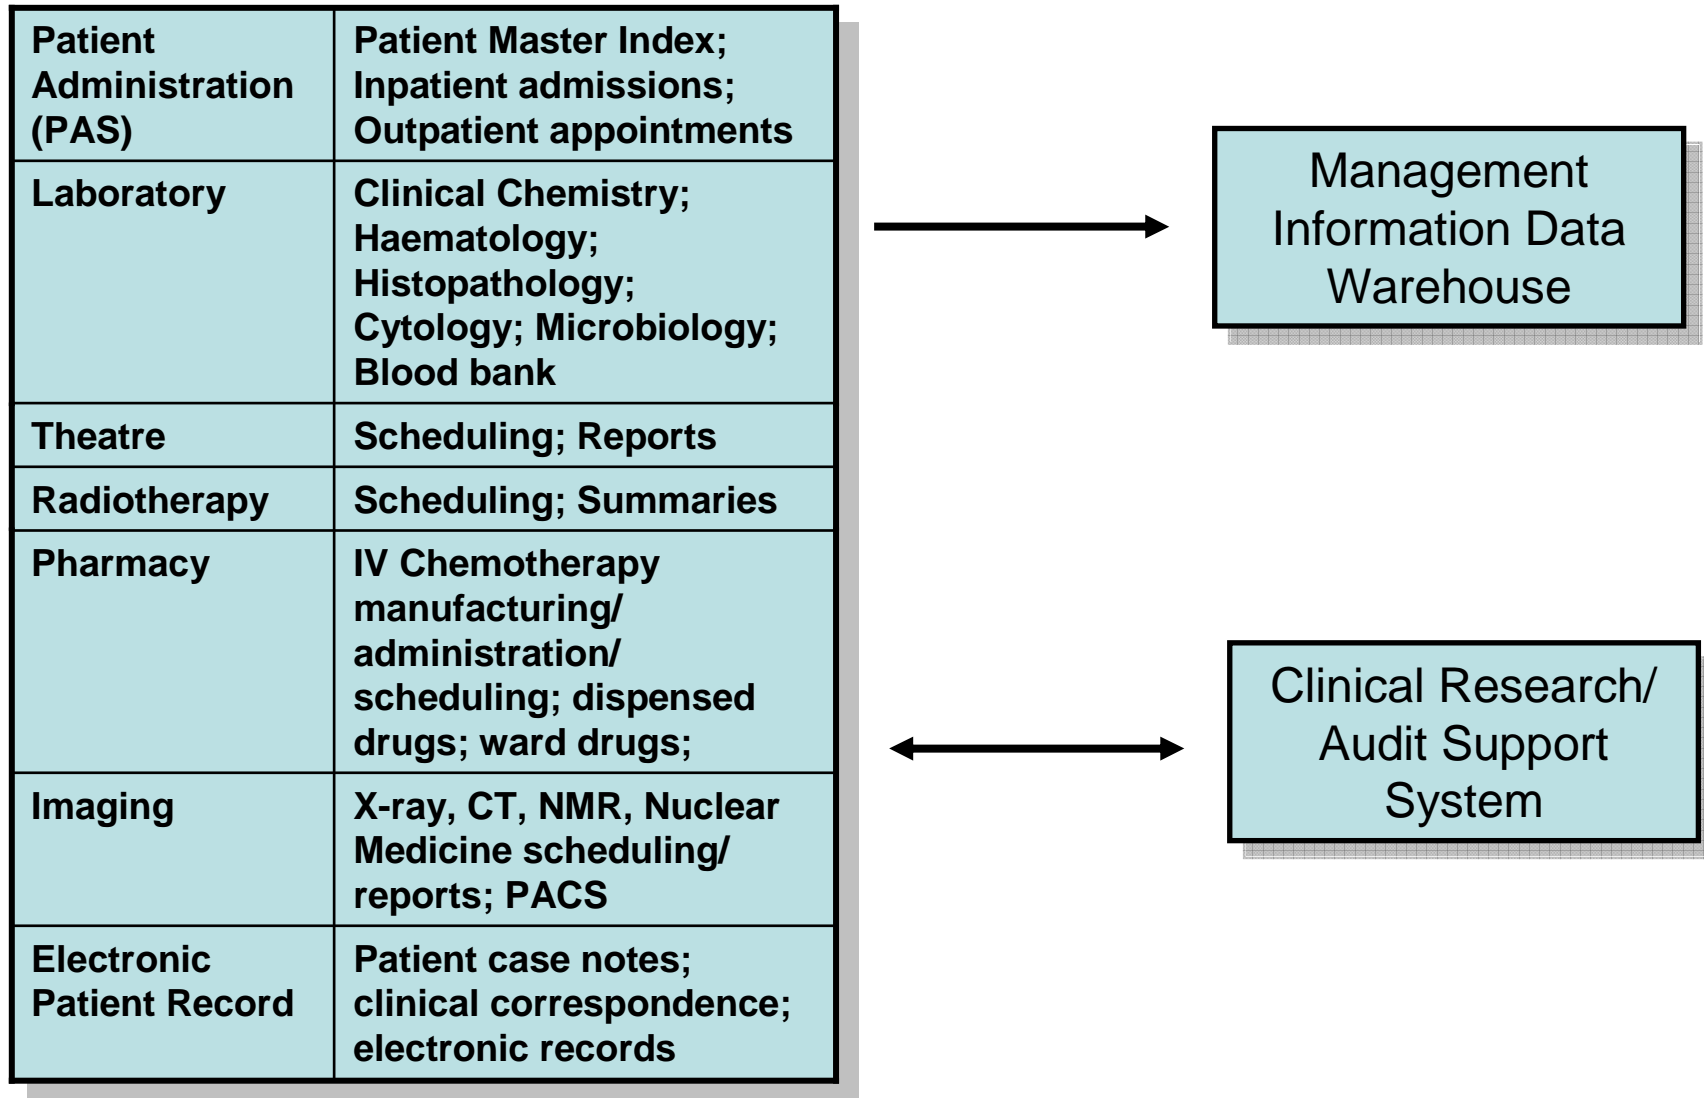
| Patient Administration (PAS) | Patient Master Index; Inpatient admissions; Outpatient appointments |
|---|---|
| Laboratory | Clinical Chemistry; Haematology; Histopathology; Cytology; Microbiology; Blood bank |
| Theatre | Scheduling; Reports |
| Radiotherapy | Scheduling; Summaries |
| Pharmacy | IV Chemotherapy manufacturing/ administration/ scheduling; dispensed drugs; ward drugs; |
| Imaging | X-ray, CT, NMR, Nuclear Medicine scheduling/ reports; PACS |
| Electronic Patient Record | Patient case notes; clinical correspondence; electronic records |

Management Information Data Warehouse

Clinical Research/ Audit Support System